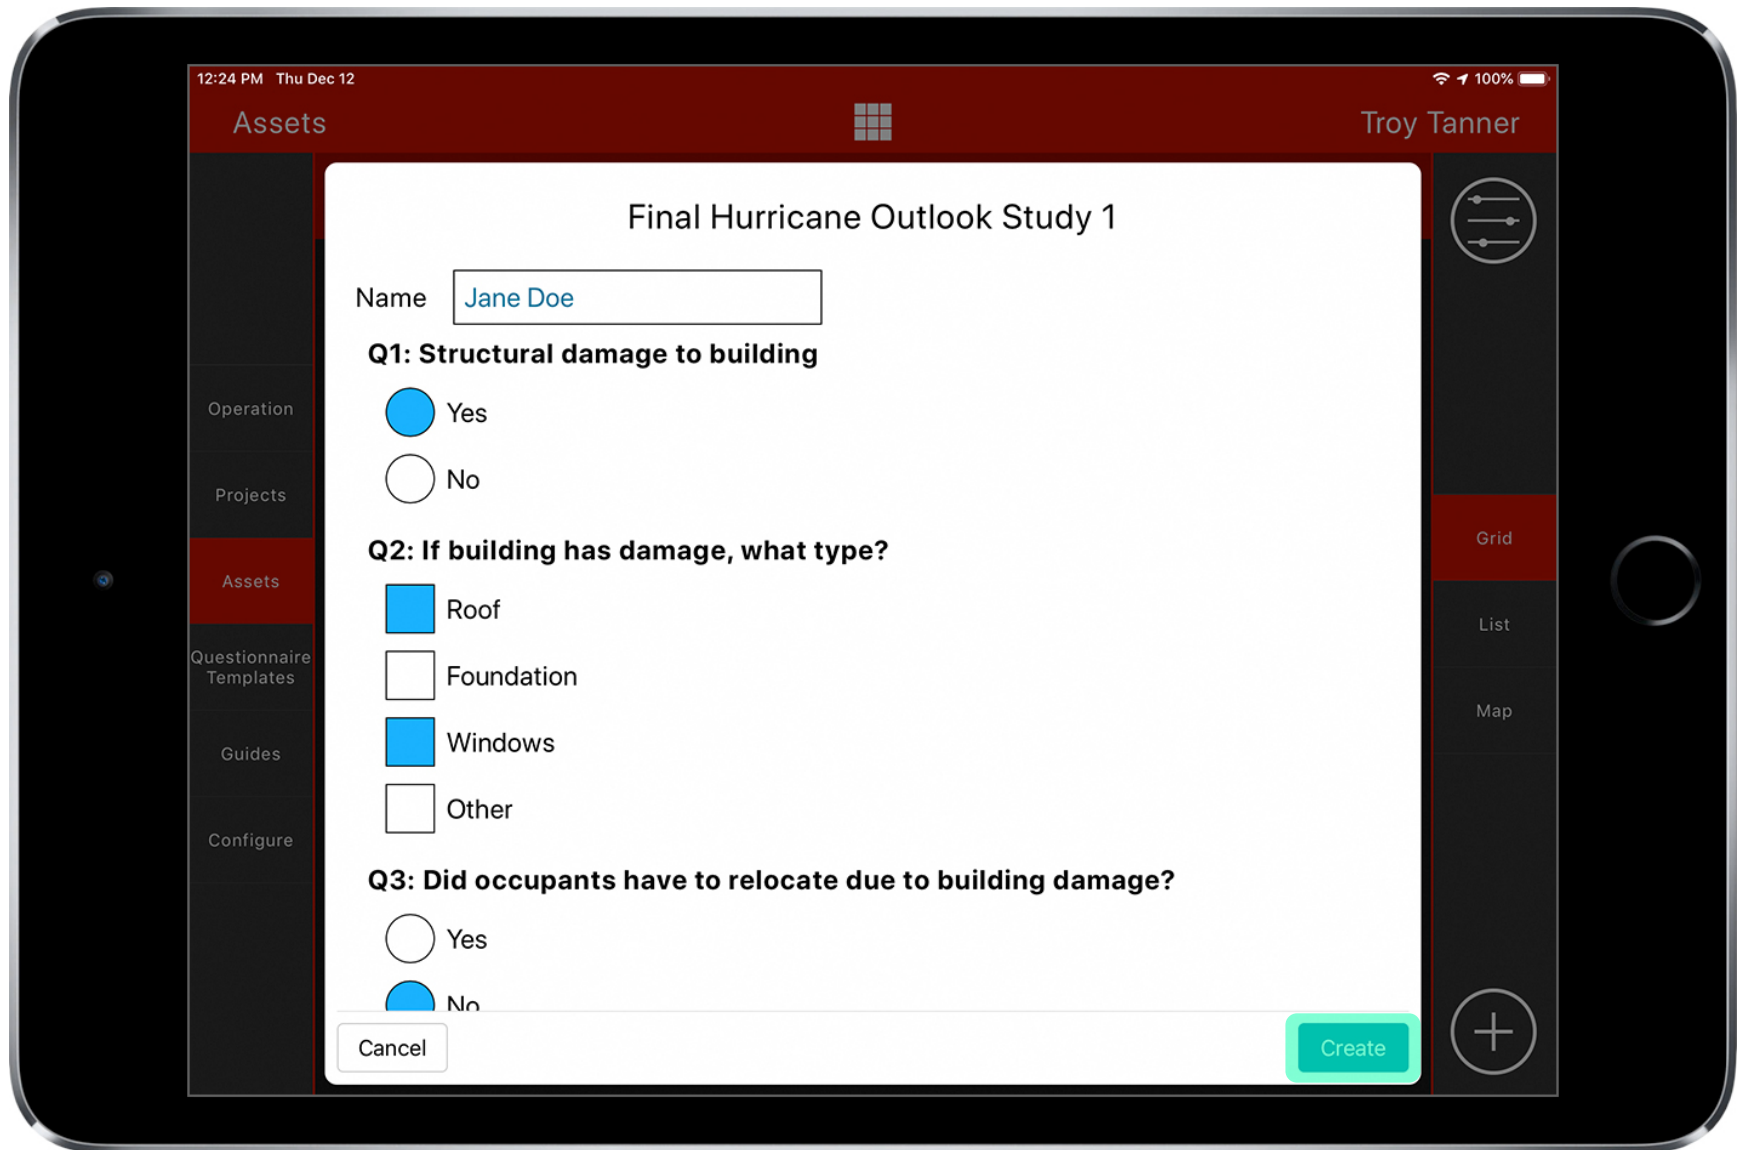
12:24 PM Thu Dec 12

100%

Assets

Troy Tanner

Operation

Projects

Assets

Questionnaire Templates

Guides

Configure

Final Hurricane Outlook Study 1

Name Jane Doe

Q1: Structural damage to building

Yes

No

Q2: If building has damage, what type?

Roof

Foundation

Windows

Other

Q3: Did occupants have to relocate due to building damage?

Yes

No

Cancel

Create

Grid

List

Map